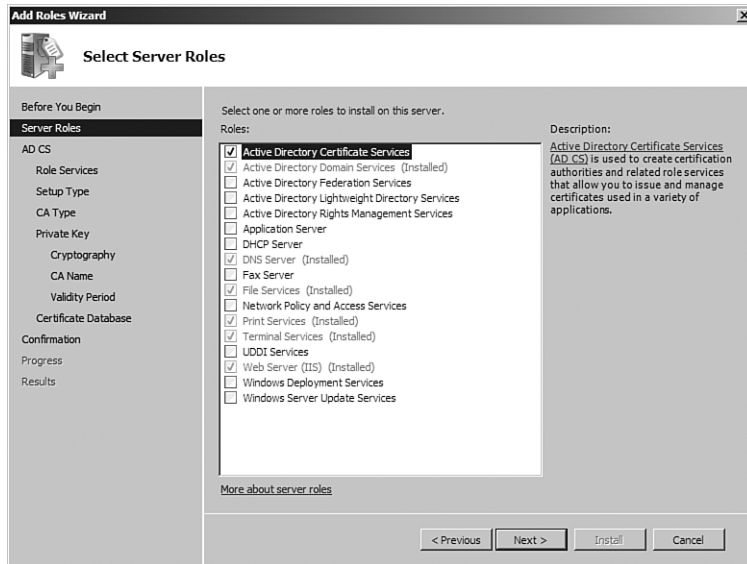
Add Roles Wizard

Select Server Roles

Before You Begin
Server Roles
AD CS
Role Services
Setup Type
CA Type
Private Key
Cryptography
CA Name
Validity Period
Certificate Database
Confirmation
Progress
Results

Select one or more roles to install on this server.
Roles:

Active Directory Certificate Services
Active Directory Domain Services (Installed)
Active Directory Federation Services
Active Directory Lightweight Directory Services
Active Directory Rights Management Services
Application Server
DHCP Server
DNS Server (Installed)
Fax Server
File Services (Installed)
Network Policy and Access Services
Print Services (Installed)
Terminal Services (Installed)
UDDI Services
Web Server (IIS) (Installed)
Windows Deployment Services
Windows Server Update Services

Description:
Active Directory Certificate Services (AD CS) is used to create certification authorities and related role services that allow you to issue and manage certificates used in a variety of applications.

More about server roles

< Previous
Next >
Install
Cancel